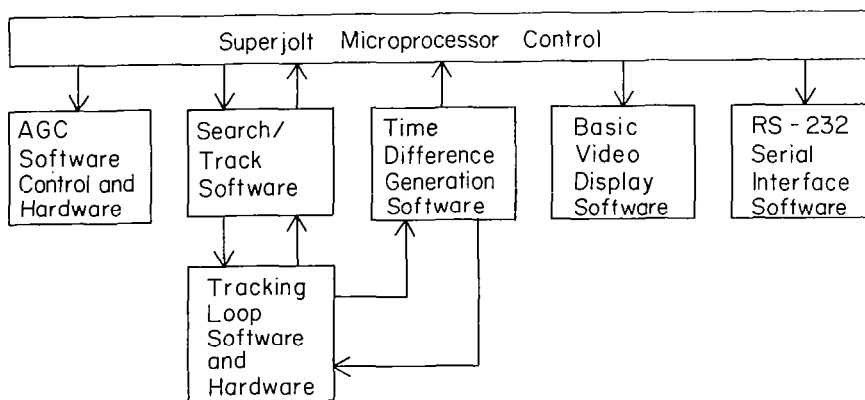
Superjolt Microprocessor Control

AGC Software Control and Hardware

Search/ Track Software

Time Difference Generation Software

Basic Video Display Software

RS - 232 Serial Interface Software

Tracking Loop Software and Hardware